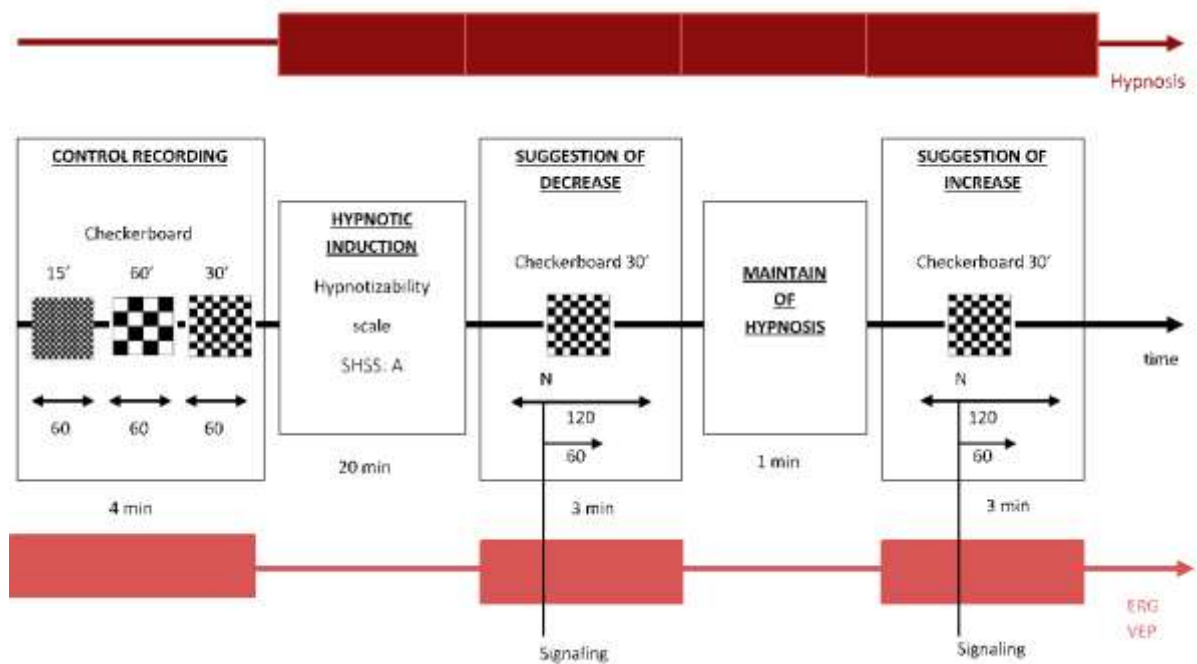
Hypnosis

CONTROL RECORDING

Checkerboard

15' 60' 30'

60 60 60

4 min

HYPNOTIC INDUCTION

Hypnotizability scale

SHSS: A

20 min

SUGGESTION OF DECREASE

Checkerboard 30'

N

120

60

3 min

MAINTAIN OF HYPNOSIS

1 min

SUGGESTION OF INCREASE

Checkerboard 30'

N

120

60

3 min

time

ERG
VEP

Signaling

Signaling